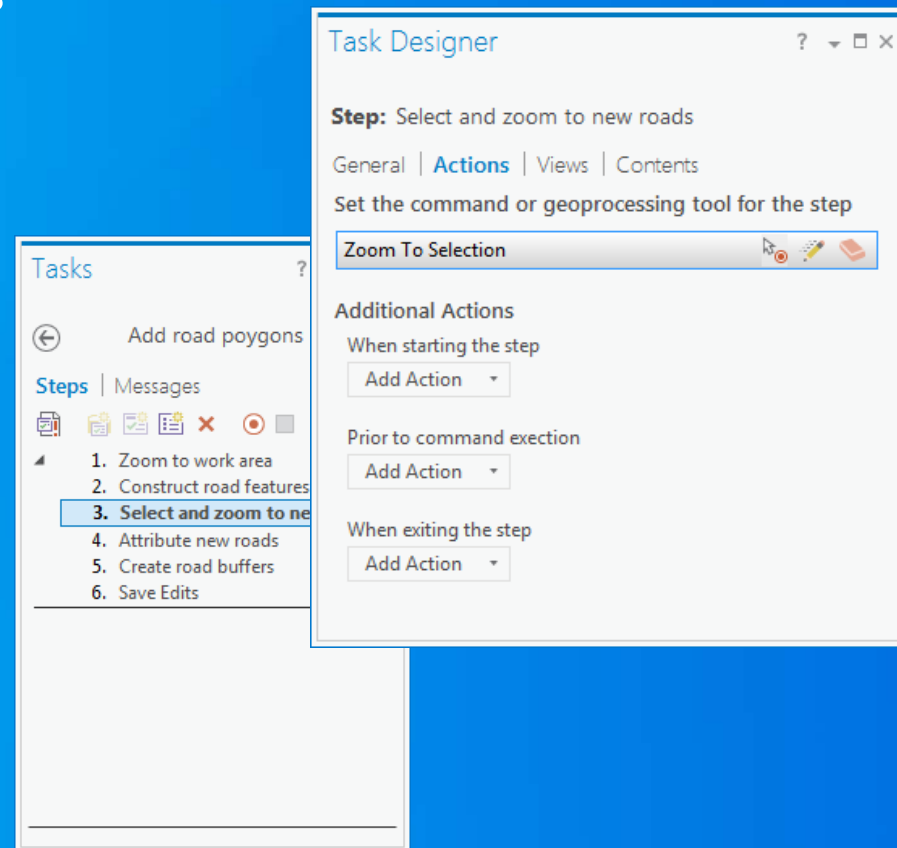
Task Designer

?

Step: Select and zoom to new roads

General | Actions | Views | Contents

Set the command or geoprocessing tool for the step

Zoom To Selection

Additional Actions

When starting the step

Add Action

Prior to command exection

Add Action

When exiting the step

Add Action

Tasks

?

Add road poygons

Steps | Messages

1. Zoom to work area
2. Construct road features
3. Select and zoom to ne
4. Attribute new roads
5. Create road buffers
6. Save Edits